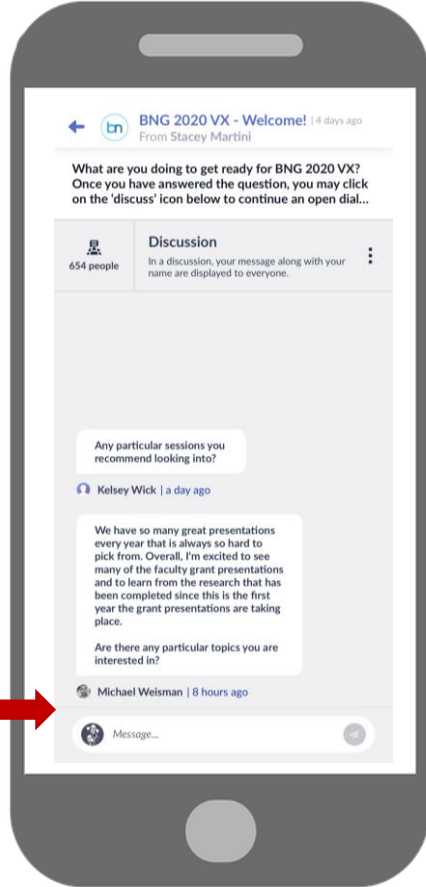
bn BNG 2020 VX - Welcome! | 4 days ago
From Stacey Martini

What are you doing to get ready for BNG 2020 VX? Once you have answered the question, you may click on the 'discuss' icon below to continue an open dial...

654 people

Discussion
In a discussion, your message along with your name are displayed to everyone.

Any particular sessions you recommend looking into?

Kelsey Wick | a day ago

We have so many great presentations every year that is always so hard to pick from. Overall, I'm excited to see many of the faculty grant presentations and to learn from the research that has been completed since this is the first year the grant presentations are taking place.

Are there any particular topics you are interested in?

Michael Weisman | 8 hours ago

Message...